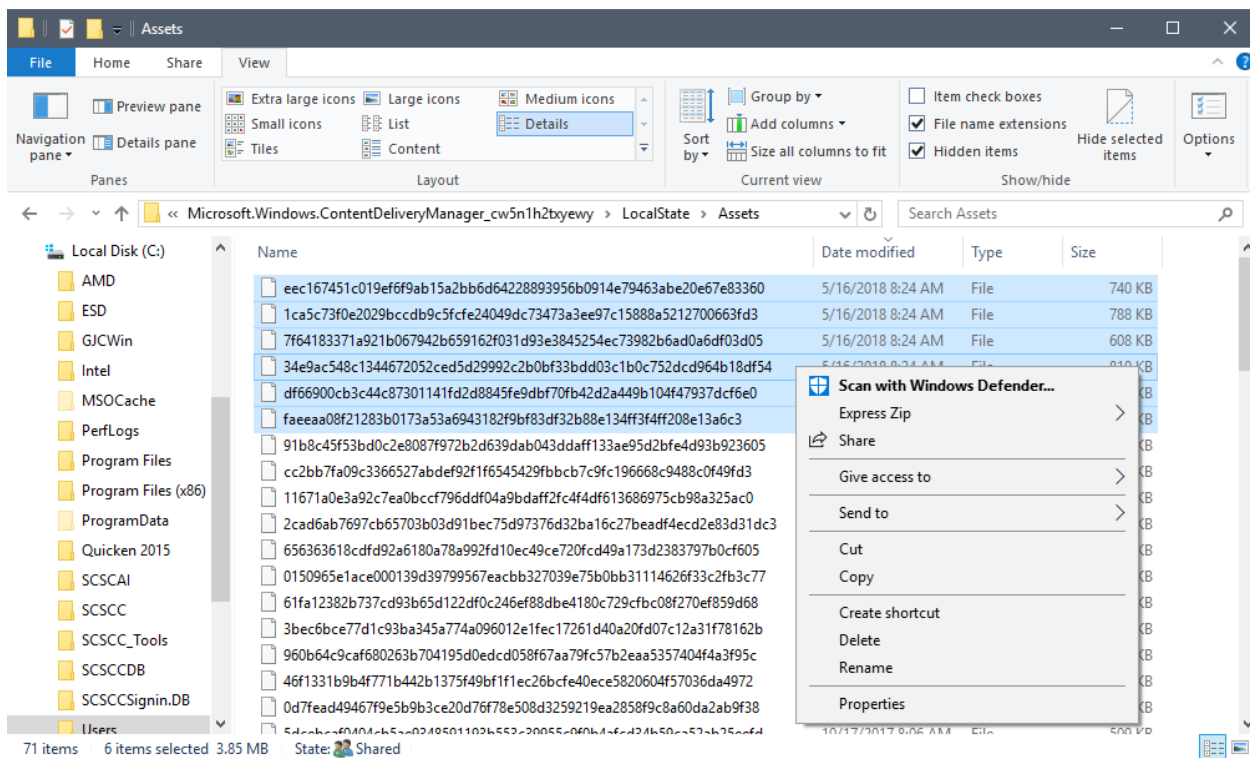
Assets

File Home Share View

Navigation pane ▾ | Preview pane | Details pane
Panes

Extra large icons | Large icons | Medium icons
Small icons | List | Details
Tiles | Content
Layout

Sort by ▾ | Group by ▾ | Add columns ▾ | Size all columns to fit
Current view

Item check boxes
File name extensions
Hidden items
Hide selected items
Show/hide

Options

« Microsoft.Windows.ContentDeliveryManager_cw5n1h2txyewy › LocalState › Assets

Search Assets

Local Disk (C:)
AMD
ESD
GJCWin
Intel
MSOCache
PerfLogs
Program Files
Program Files (x86)
ProgramData
Quicken 2015
SCSCAI
SCSCC
SCSCC_Tools
SCSCCDB
SCSCCSignin.DB
Users

| Name | Date modified | Type | Size |
|---|---|---|---|
| eec167451c019ef6f9ab15a2bb6d64228893956b0914e79463abe20e67e83360 | 5/16/2018 8:24 AM | File | 740 KB |
| 1ca5c73f0e2029bccdb9c5fcfe24049dc73473a3ee97c15888a5212700663fd3 | 5/16/2018 8:24 AM | File | 788 KB |
| 7f64183371a921b067942b659162f031d93e3845254ec73982b6ad0a6df03d05 | 5/16/2018 8:24 AM | File | 608 KB |
| 34e9ac548c1344672052ced5d29992c2b0bf33bdd03c1b0c752dcd964b18df54 | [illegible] | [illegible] | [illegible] |
| df66900cb3c44c87301141fd2d8845fe9dbf70fb42d2a449b104f47937dcf6e0 | | | KB |
| faeeaa08f21283b0173a53a6943182f9bf83df32b88e134ff3f4ff208e13a6c3 | | | KB |
| 91b8c45f53bd0c2e8087f972b2d639dab043ddaff133ae95d2bfe4d93b923605 | | | KB |
| cc2bb7fa09c3366527abdef92f1f6545429fbbcb7c9fc196668c9488c0f49fd3 | | | KB |
| 11671a0e3a92c7ea0bccf796ddf04a9bdaff2fc4f4df613686975cb98a325ac0 | | | KB |
| 2cad6ab7697cb65703b03d91bec75d97376d32ba16c27beadf4ecd2e83d31dc3 | | | KB |
| 656363618cdfd92a6180a78a992fd10ec49ce720fcd49a173d2383797b0cf605 | | | KB |
| 0150965e1ace000139d39799567eacbb327039e75b0bb31114626f33c2fb3c77 | | | KB |
| 61fa12382b737cd93b65d122df0c246ef88dbe4180c729cfbc08f270ef859d68 | | | KB |
| 3bec6bce77d1c93ba345a774a096012e1fec17261d40a20fd07c12a31f78162b | | | KB |
| 960b64c9caf680263b704195d0edcd058f67aa79fc57b2eaa5357404f4a3f95c | | | KB |
| 46f1331b9b4f771b442b1375f49bf1f1ec26bcfe40ece5820604f57036da4972 | | | KB |
| 0d7fead49467f9e5b9b3ce20d76f78e508d3259219ea2858f9c8a60da2ab9f38 | | | KB |
| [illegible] | 10/17/2017 8:06 AM | File | 500 KB |

Scan with Windows Defender...
Express Zip
Share
Give access to
Send to
Cut
Copy
Create shortcut
Delete
Rename
Properties

71 items 6 items selected 3.85 MB State: Shared